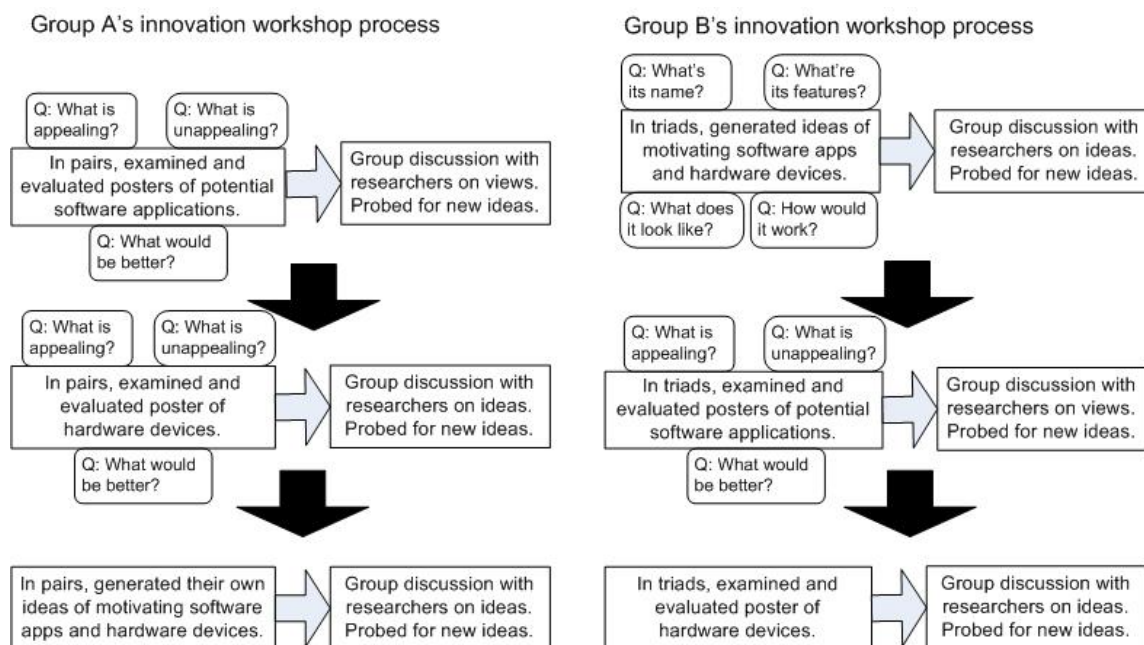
Group A's innovation workshop process

Q: What is appealing?

Q: What is unappealing?

In pairs, examined and evaluated posters of potential software applications.

Group discussion with researchers on views. Probed for new ideas.

Q: What would be better?

Q: What is appealing?

Q: What is unappealing?

In pairs, examined and evaluated poster of hardware devices.

Group discussion with researchers on ideas. Probed for new ideas.

Q: What would be better?

In pairs, generated their own ideas of motivating software apps and hardware devices.

Group discussion with researchers on ideas. Probed for new ideas.

Group B's innovation workshop process

Q: What's its name?

Q: What're its features?

In triads, generated ideas of motivating software apps and hardware devices.

Group discussion with researchers on ideas. Probed for new ideas.

Q: What does it look like?

Q: How would it work?

Q: What is appealing?

Q: What is unappealing?

In triads, examined and evaluated posters of potential software applications.

Group discussion with researchers on views. Probed for new ideas.

Q: What would be better?

In triads, examined and evaluated poster of hardware devices.

Group discussion with researchers on ideas. Probed for new ideas.